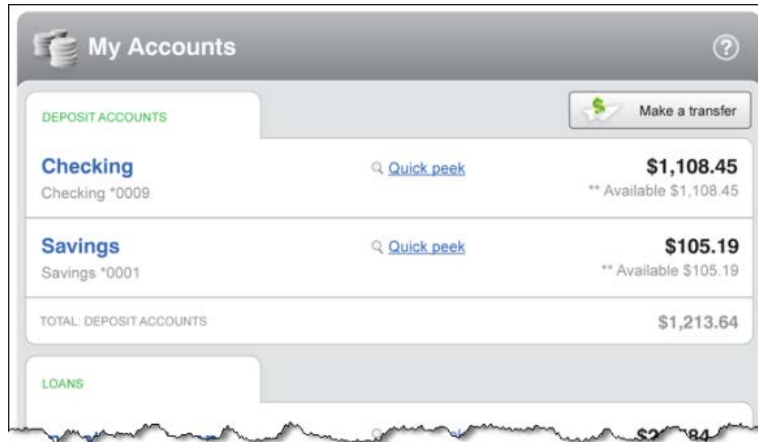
My Accounts

?

DEPOSIT ACCOUNTS

Make a transfer

Checking
Checking *0009

Quick peek

$1,108.45
** Available $1,108.45

Savings
Savings *0001

Quick peek

$105.19
** Available $105.19

TOTAL: DEPOSIT ACCOUNTS

$1,213.64

LOANS

$2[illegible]84